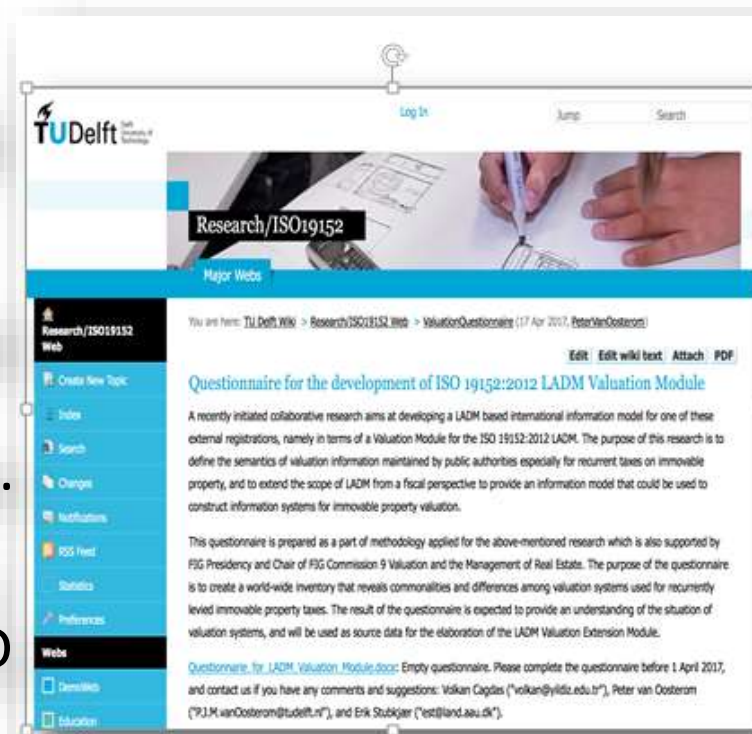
TUDelft Delft University of Technology

Log In

Jump

Search

Research/ISO19152

Major Webs

Research/ISO19152 Web

Create New Topic

Index

Search

Changes

Notifications

RSS Feed

Statistics

Preferences

Webs

DemoWeb

Education

You are here: TU Delft Wiki > Research/ISO19152 Web > ValuationQuestionnaire (17 Apr 2017, PeterVanOosterom)

Edit Edit wiki text Attach PDF

Questionnaire for the development of ISO 19152:2012 LADM Valuation Module

A recently initiated collaborative research aims at developing a LADM based international information model for one of these external registrations, namely in terms of a Valuation Module for the ISO 19152:2012 LADM. The purpose of this research is to define the semantics of valuation information maintained by public authorities especially for recurrent taxes on immovable property, and to extend the scope of LADM from a fiscal perspective to provide an information model that could be used to construct information systems for immovable property valuation.

This questionnaire is prepared as a part of methodology applied for the above-mentioned research which is also supported by FIG Presidency and Chair of FIG Commission 9 Valuation and the Management of Real Estate. The purpose of the questionnaire is to create a world-wide inventory that reveals commonalities and differences among valuation systems used for recurrently levied immovable property taxes. The result of the questionnaire is expected to provide an understanding of the situation of valuation systems, and will be used as source data for the elaboration of the LADM Valuation Extension Module.

Questionnaire_for_LADM_Valuation_Module.docx: Empty questionnaire. Please complete the questionnaire before 1 April 2017, and contact us if you have any comments and suggestions: Volkan Cagdas ("volkan@yildiz.edu.tr"), Peter van Oosterom ("P.J.M.vanOosterom@tudelft.nl"), and Erik Stubkjaer ("est@land.aau.dk").